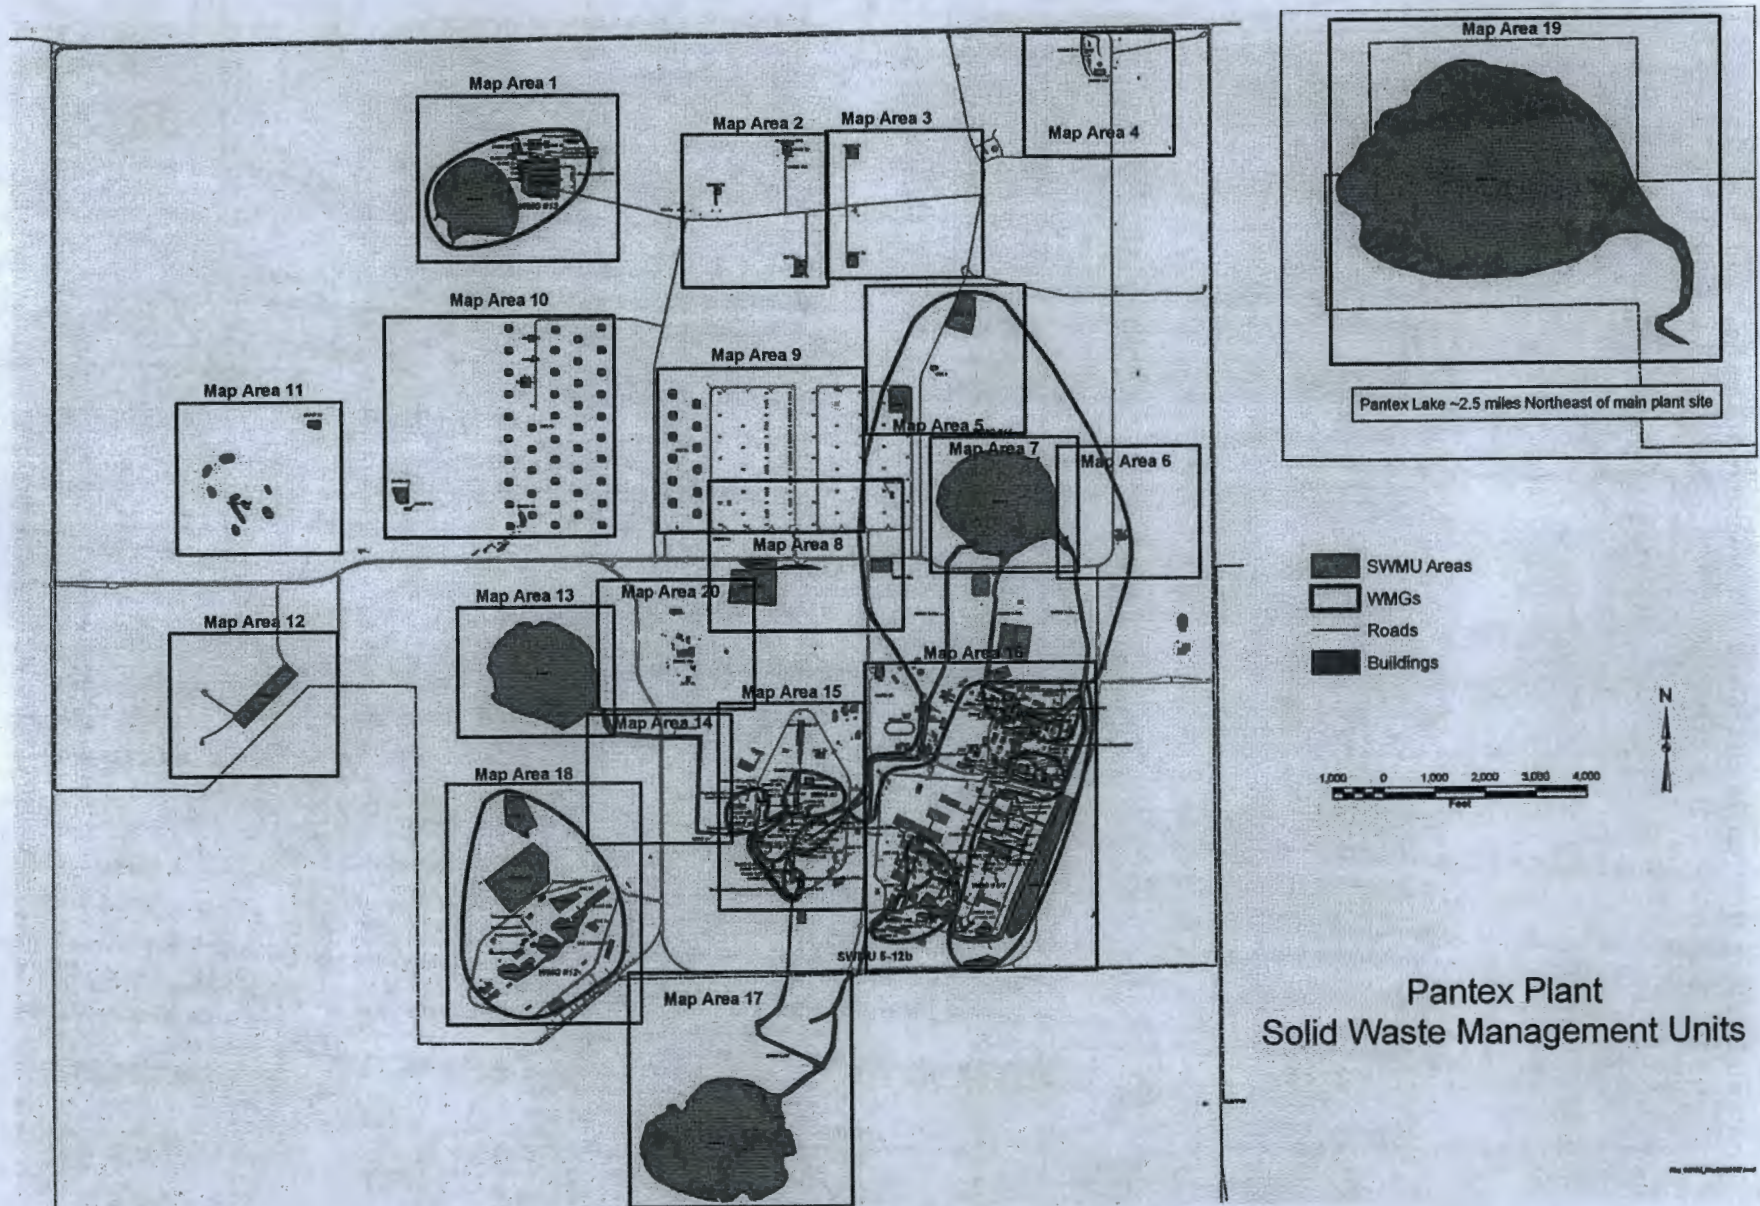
Map Area 1

WMG #13

Map Area 2

Map Area 3

Map Area 4

Map Area 19

Pantex Lake ~2.5 miles Northeast of main plant site

Map Area 10

Map Area 9

Map Area 11

Map Area 5

Map Area 7

Map Area 6

Map Area 8

Map Area 13

Map Area 20

Map Area 12

Map Area 16

Map Area 15

Map Area 14

Map Area 18

WMG #12

SWMU 5-12b

Map Area 17

SWMU Areas

WMGs

Roads

Buildings

N

1,000 0 1,000 2,000 3,000 4,000

Feet

Pantex Plant
Solid Waste Management Units